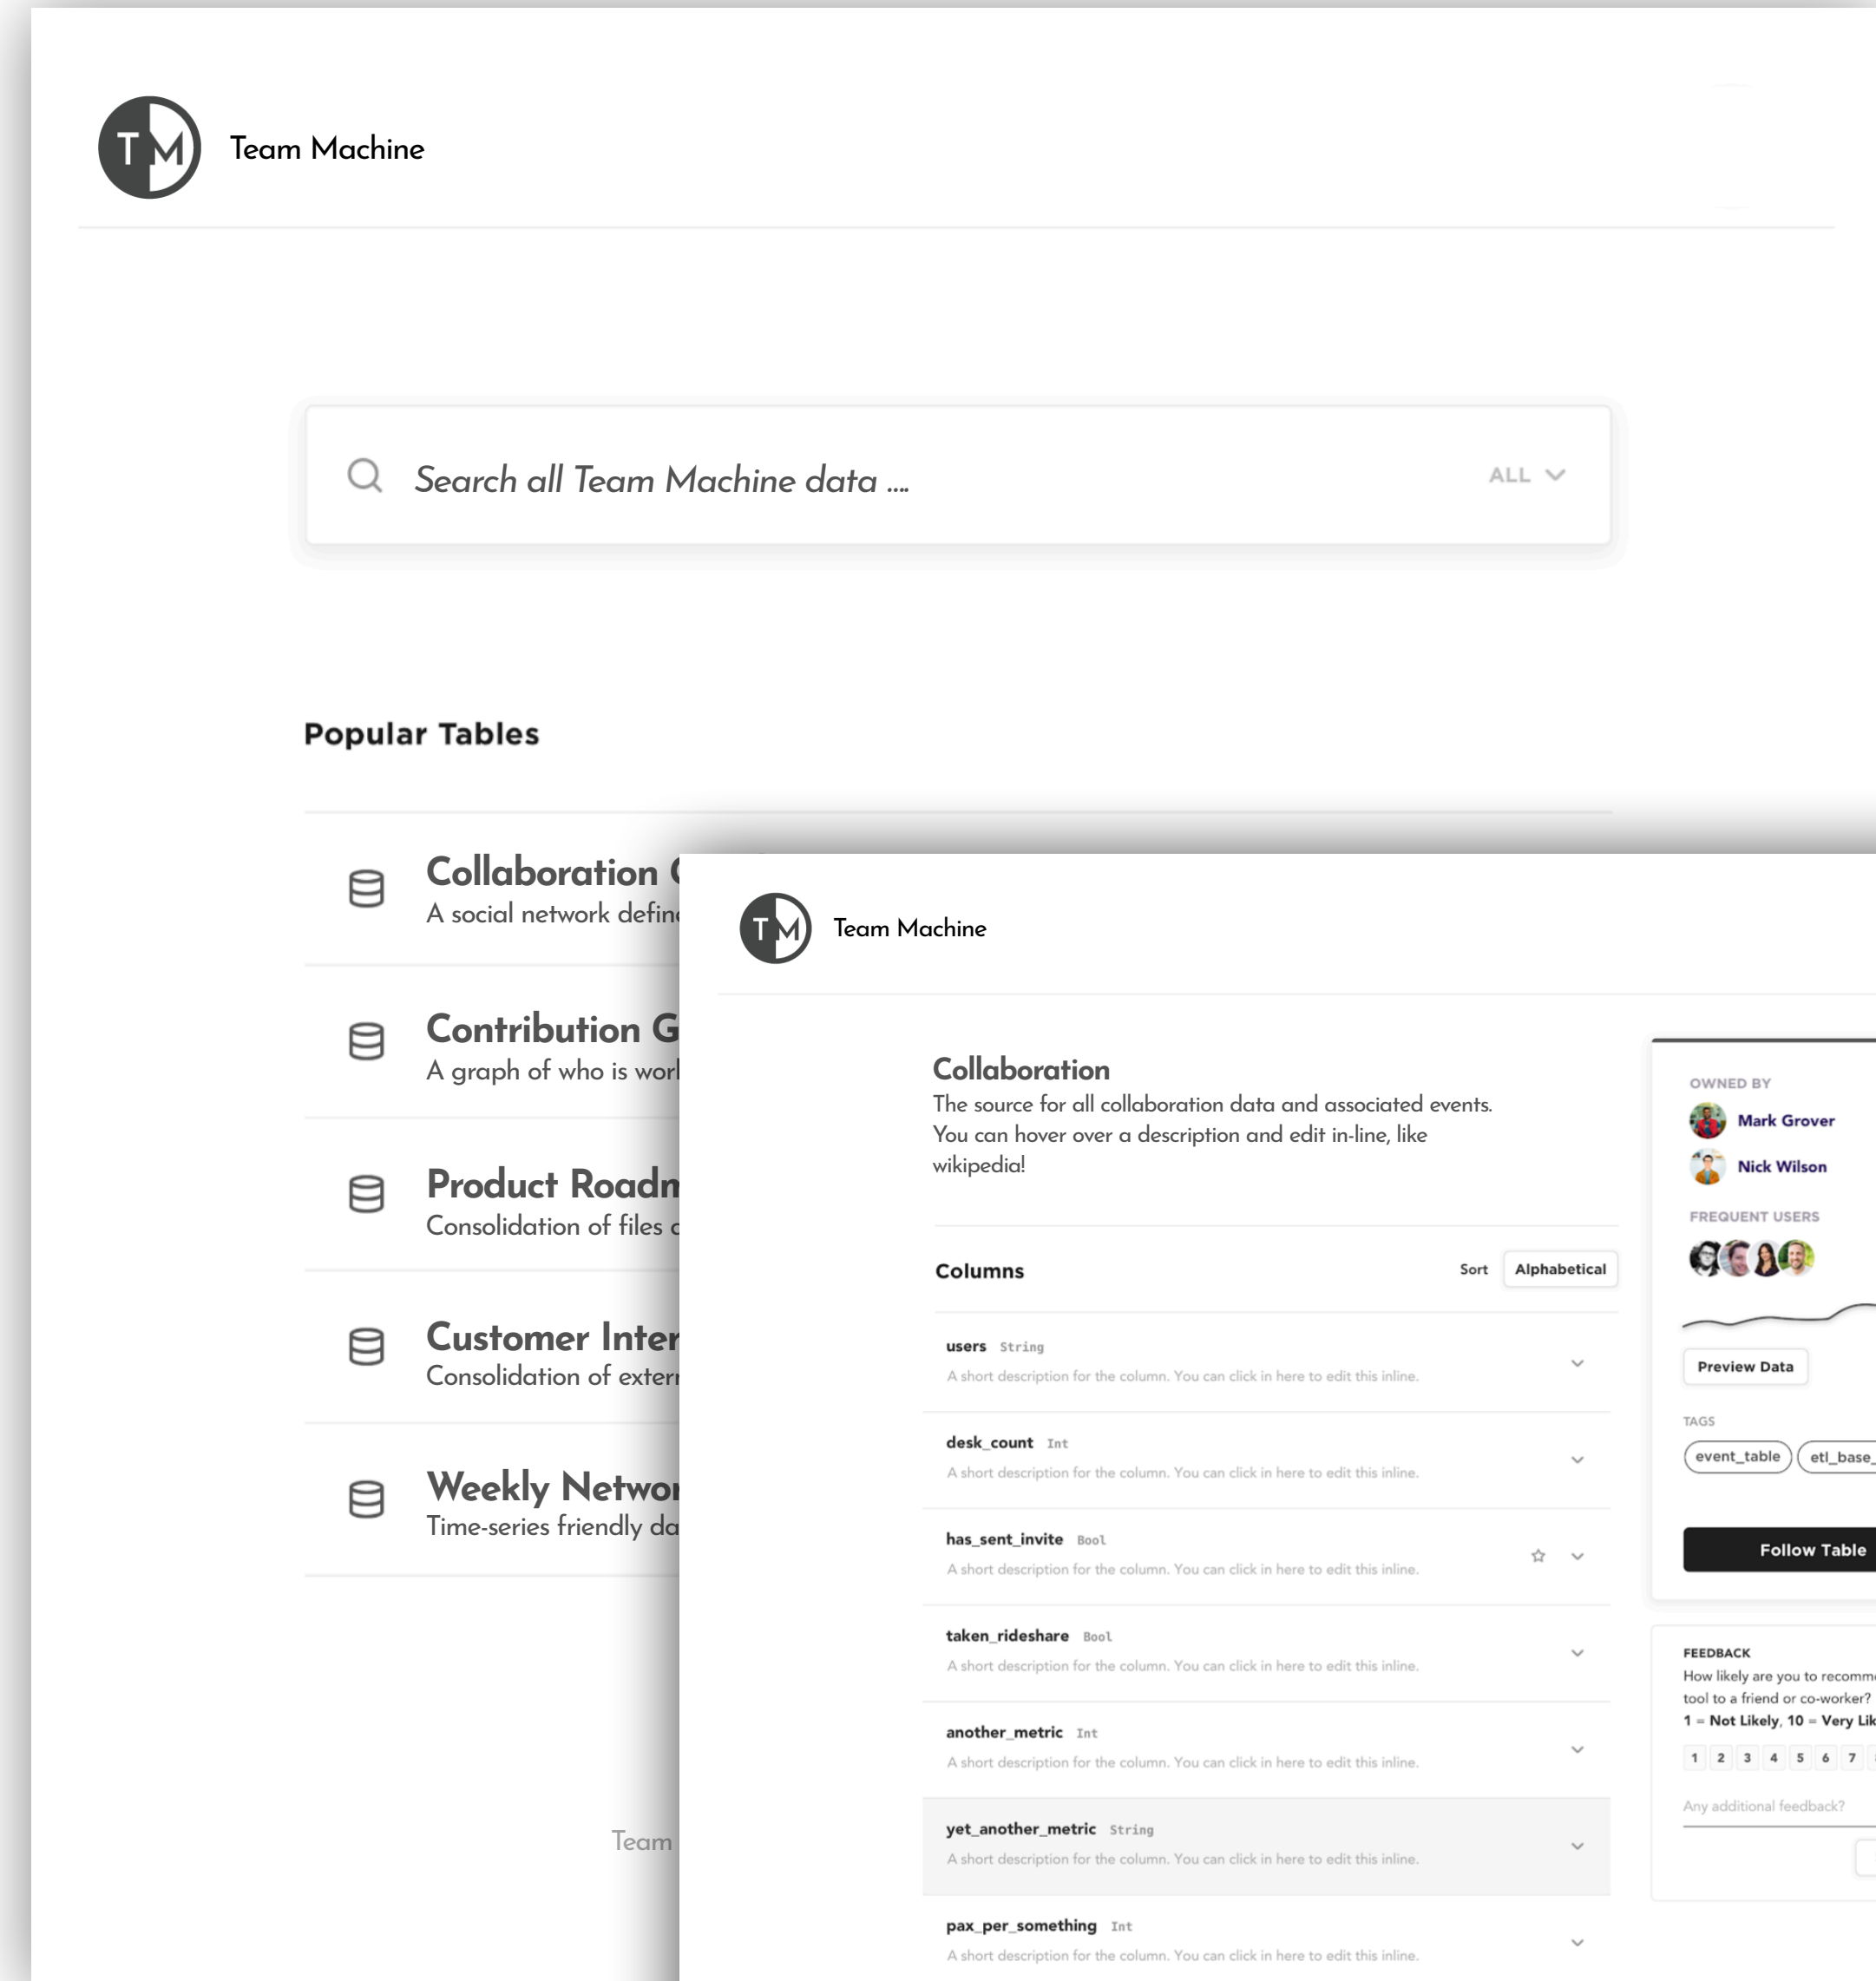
TM Team Machine

Search all Team Machine data ....

ALL

Popular Tables

Collaboration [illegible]
A social network defin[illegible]

Contribution G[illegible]
A graph of who is wor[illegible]

Product Road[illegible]
Consolidation of files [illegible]

Customer Inter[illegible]
Consolidation of exter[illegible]

Weekly Netwo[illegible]
Time-series friendly da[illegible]

Team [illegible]

TM Team Machine

Collaboration
The source for all collaboration data and associated events. You can hover over a description and edit in-line, like wikipedia!

Columns

Sort Alphabetical

users String
A short description for the column. You can click in here to edit this inline.

desk_count Int
A short description for the column. You can click in here to edit this inline.

has_sent_invite Bool
A short description for the column. You can click in here to edit this inline.

taken_rideshare Bool
A short description for the column. You can click in here to edit this inline.

another_metric Int
A short description for the column. You can click in here to edit this inline.

yet_another_metric String
A short description for the column. You can click in here to edit this inline.

pax_per_something Int
A short description for the column. You can click in here to edit this inline.

OWNED BY
Mark Grover
Nick Wilson

FREQUENT USERS

Preview Data

TAGS
event_table
etl_base_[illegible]

Follow Table

FEEDBACK
How likely are you to recomm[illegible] tool to a friend or co-worker?
1 = Not Likely, 10 = Very Lik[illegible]
1 2 3 4 5 6 7 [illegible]
Any additional feedback?